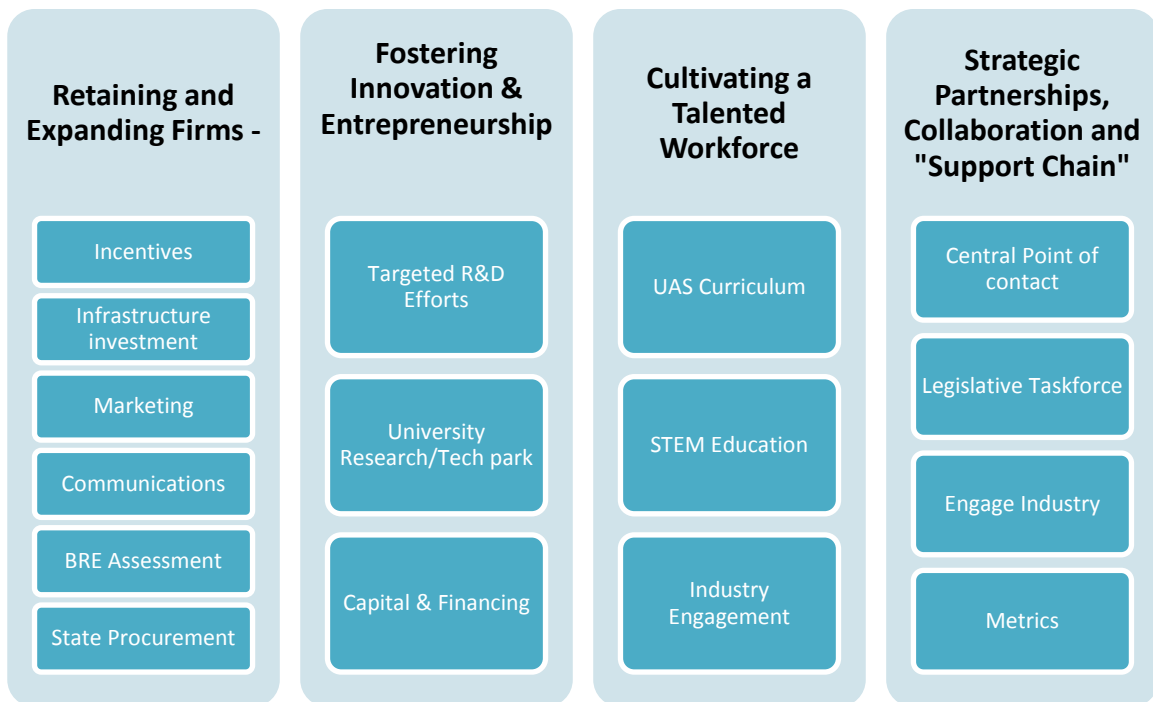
Retaining and Expanding Firms -

Incentives

Infrastructure investment

Marketing

Communications

BRE Assessment

State Procurement

Fostering Innovation & Entrepreneurship

Targeted R&D Efforts

University Research/Tech park

Capital & Financing

Cultivating a Talented Workforce

UAS Curriculum

STEM Education

Industry Engagement

Strategic Partnerships, Collaboration and "Support Chain"

Central Point of contact

Legislative Taskforce

Engage Industry

Metrics